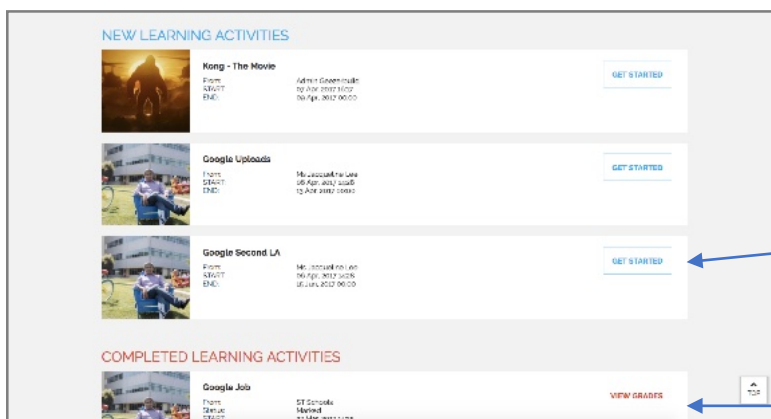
NEW LEARNING ACTIVITIES

Kong - The Movie
From: Admin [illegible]
START: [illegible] Apr 2017 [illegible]
END: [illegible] Apr 2017 00:00

GET STARTED

Google Uploads
From: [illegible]
START: 06 Apr 2017 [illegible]
END: 13 Apr 2017 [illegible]

GET STARTED

Google Second LA
From: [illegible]
START: 06 Apr 2017 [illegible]
END: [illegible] Jun 2017 00:00

GET STARTED

COMPLETED LEARNING ACTIVITIES

Google Job
From: ST Schools
Status: Marked
START: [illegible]

VIEW GRADES

TOP